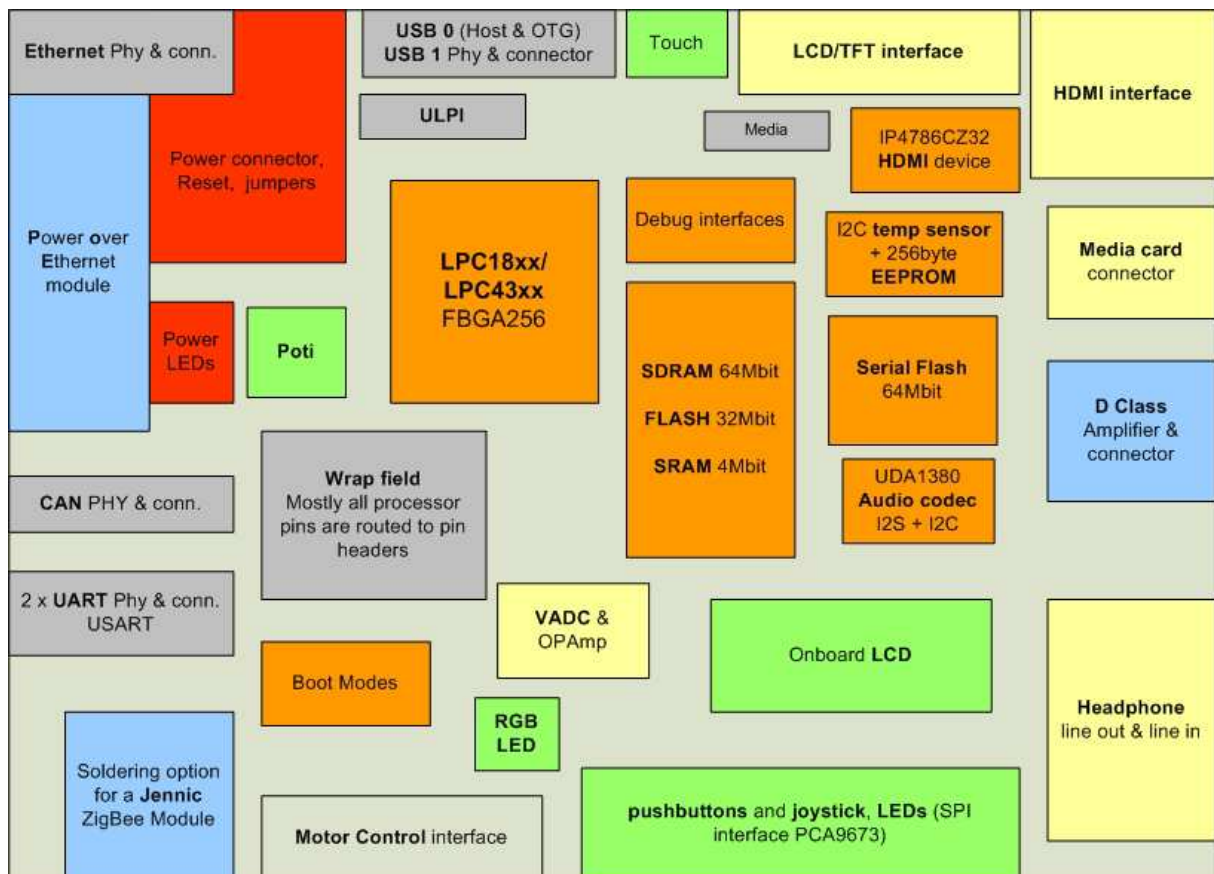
Ethernet Phy & conn.

Power connector, Reset, jumpers

USB 0 (Host & OTG)
USB 1 Phy & connector

Touch

LCD/TFT interface

HDMI interface

ULPI

Media

IP4786CZ32
HDMI device

Power over Ethernet module

LPC18xx/
LPC43xx
FBGA256

Debug interfaces

I2C temp sensor + 256byte EEPROM

Media card connector

Power LEDs

Poti

SDRAM 64Mbit

FLASH 32Mbit

SRAM 4Mbit

Serial Flash 64Mbit

D Class Amplifier & connector

Wrap field
Mostly all processor pins are routed to pin headers

UDA1380
Audio codec
I2S + I2C

CAN PHY & conn.

2 x UART Phy & conn.
USART

VADC & OPAmp

Onboard LCD

Headphone
line out & line in

Boot Modes

RGB LED

Soldering option for a Jennic ZigBee Module

Motor Control interface

pushbuttons and joystick, LEDs (SPI interface PCA9673)